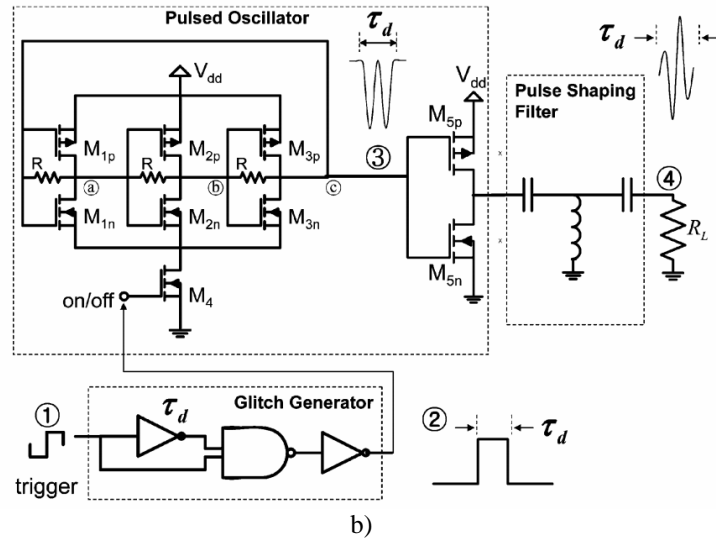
Pulsed Oscillator

$\tau_d$

$\tau_d$

$V_{dd}$

$V_{dd}$

Pulse Shaping Filter

$M_{1p}$ $M_{2p}$ $M_{3p}$ $M_{5p}$

R R R

ⓐ ⓑ ⓒ

③

④

$R_L$

$M_{1n}$ $M_{2n}$ $M_{3n}$

$M_{5n}$

on/off

$M_4$

①

$\tau_d$

Glitch Generator

②

$\tau_d$

trigger

b)